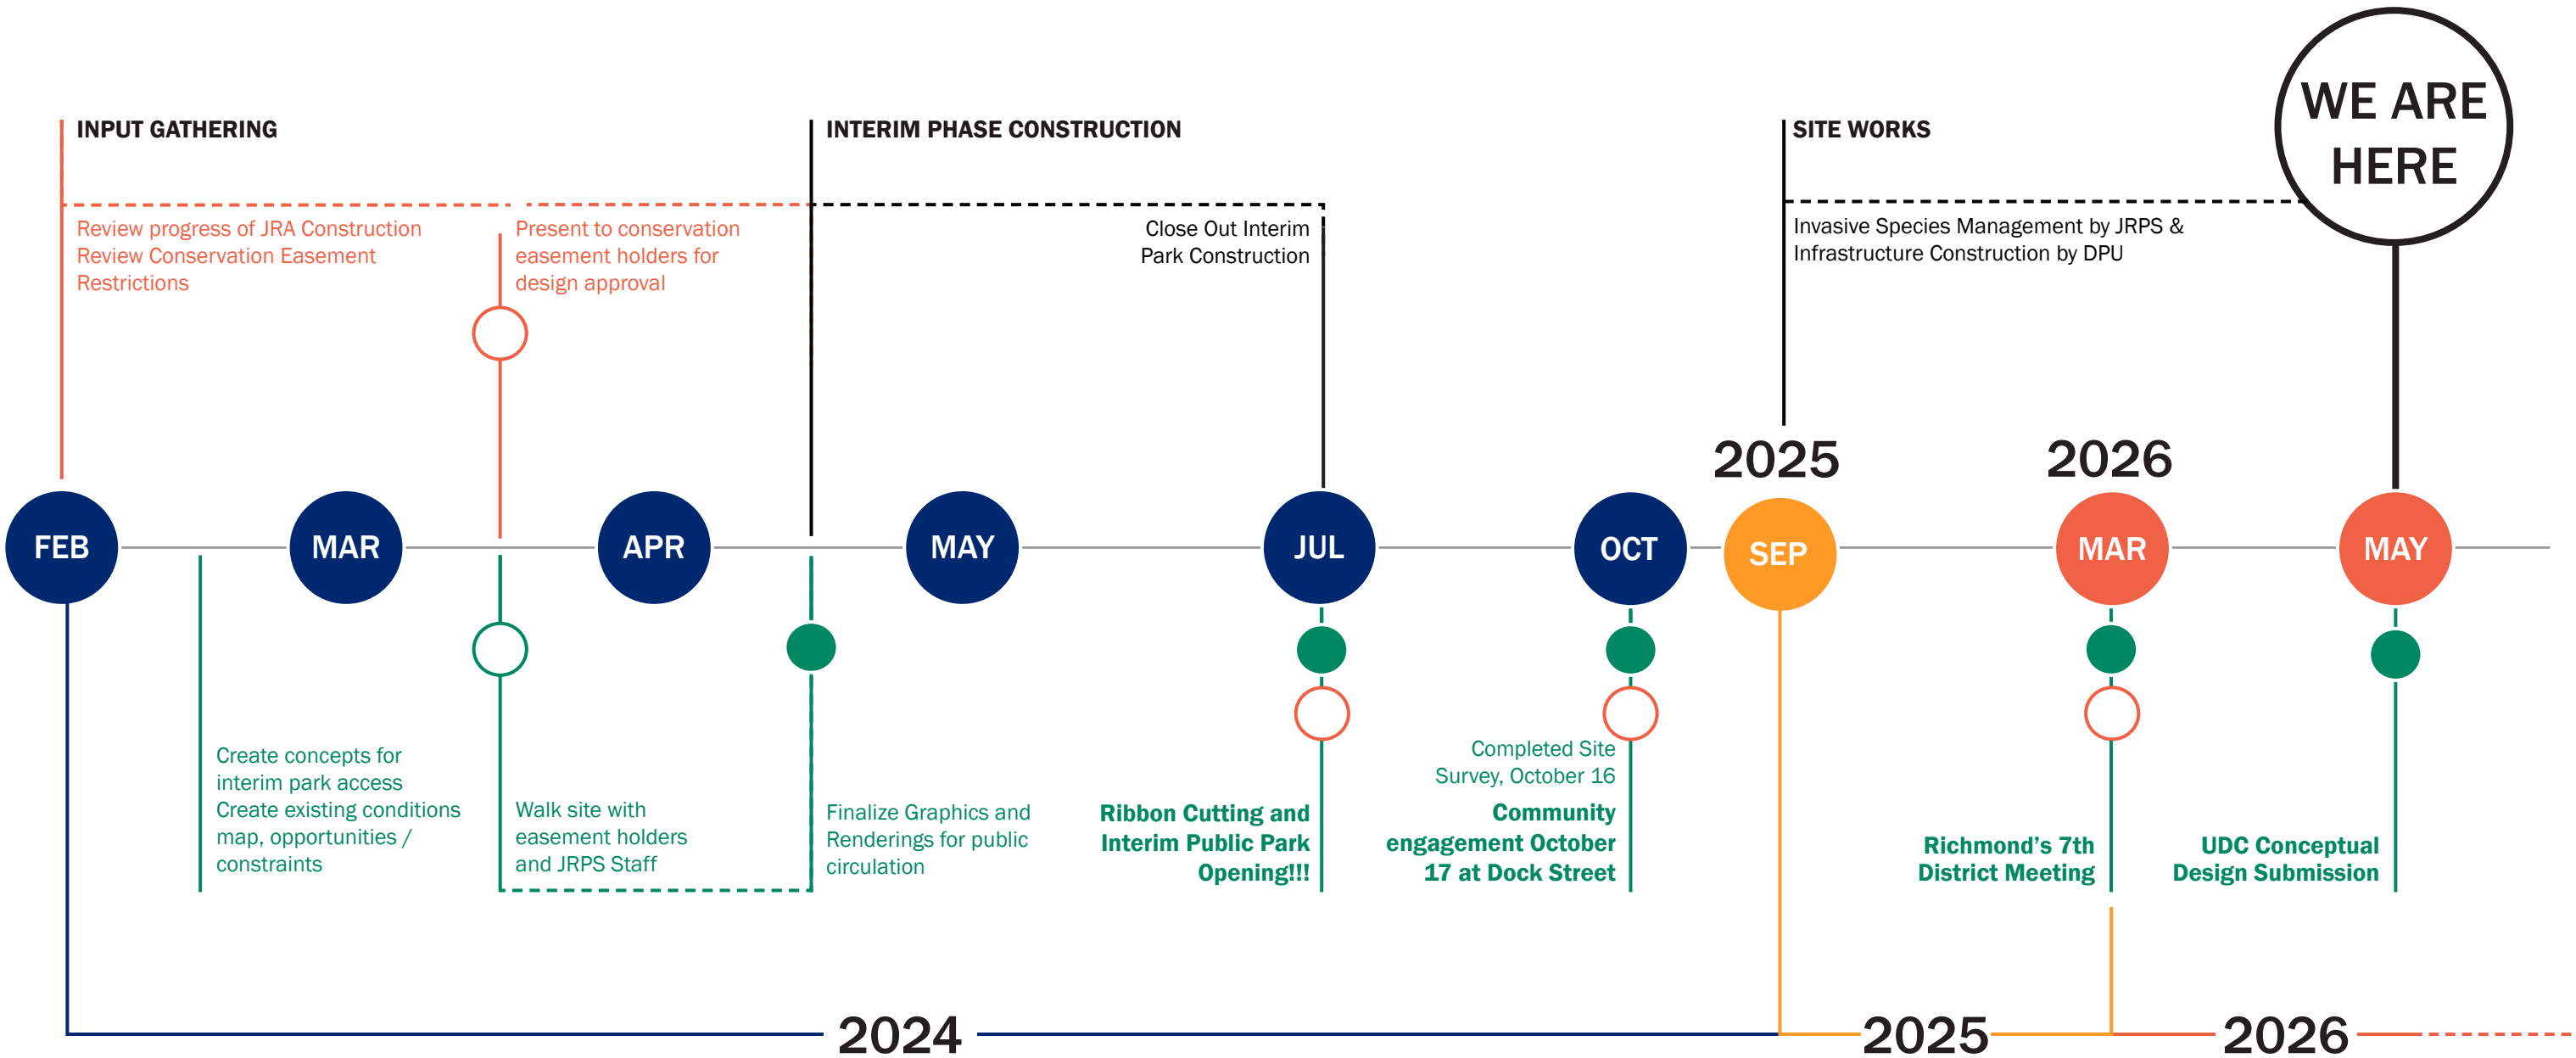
INPUT GATHERING

INTERIM PHASE CONSTRUCTION

SITE WORKS

WE ARE HERE

Review progress of JRA Construction
Review Conservation Easement Restrictions

Present to conservation easement holders for design approval

Close Out Interim Park Construction

Invasive Species Management by JRPS & Infrastructure Construction by DPU

2025

2026

FEB

MAR

APR

MAY

JUL

OCT

SEP

MAR

MAY

Create concepts for interim park access
Create existing conditions map, opportunities / constraints

Walk site with easement holders and JRPS Staff

Finalize Graphics and Renderings for public circulation

Ribbon Cutting and Interim Public Park Opening!!!

Completed Site Survey, October 16

Community engagement October 17 at Dock Street

Richmond's 7th District Meeting

UDC Conceptual Design Submission

2024

2025

2026